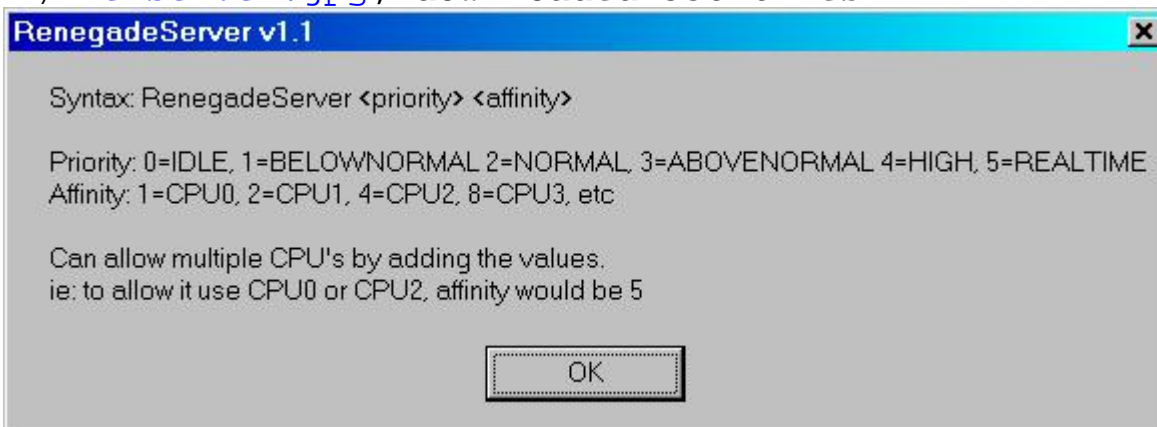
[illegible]

RenegadeServer v1.1

Syntax: RenegadeServer <priority> <affinity>

Priority: 0=IDLE, 1=BELOWNORMAL 2=NORMAL, 3=ABOVENORMAL 4=HIGH, 5=REALTIME
Affinity: 1=CPU0, 2=CPU1, 4=CPU2, 8=CPU3, etc

Can allow multiple CPU's by adding the values.
ie: to allow it use CPU0 or CPU2, affinity would be 5

OK